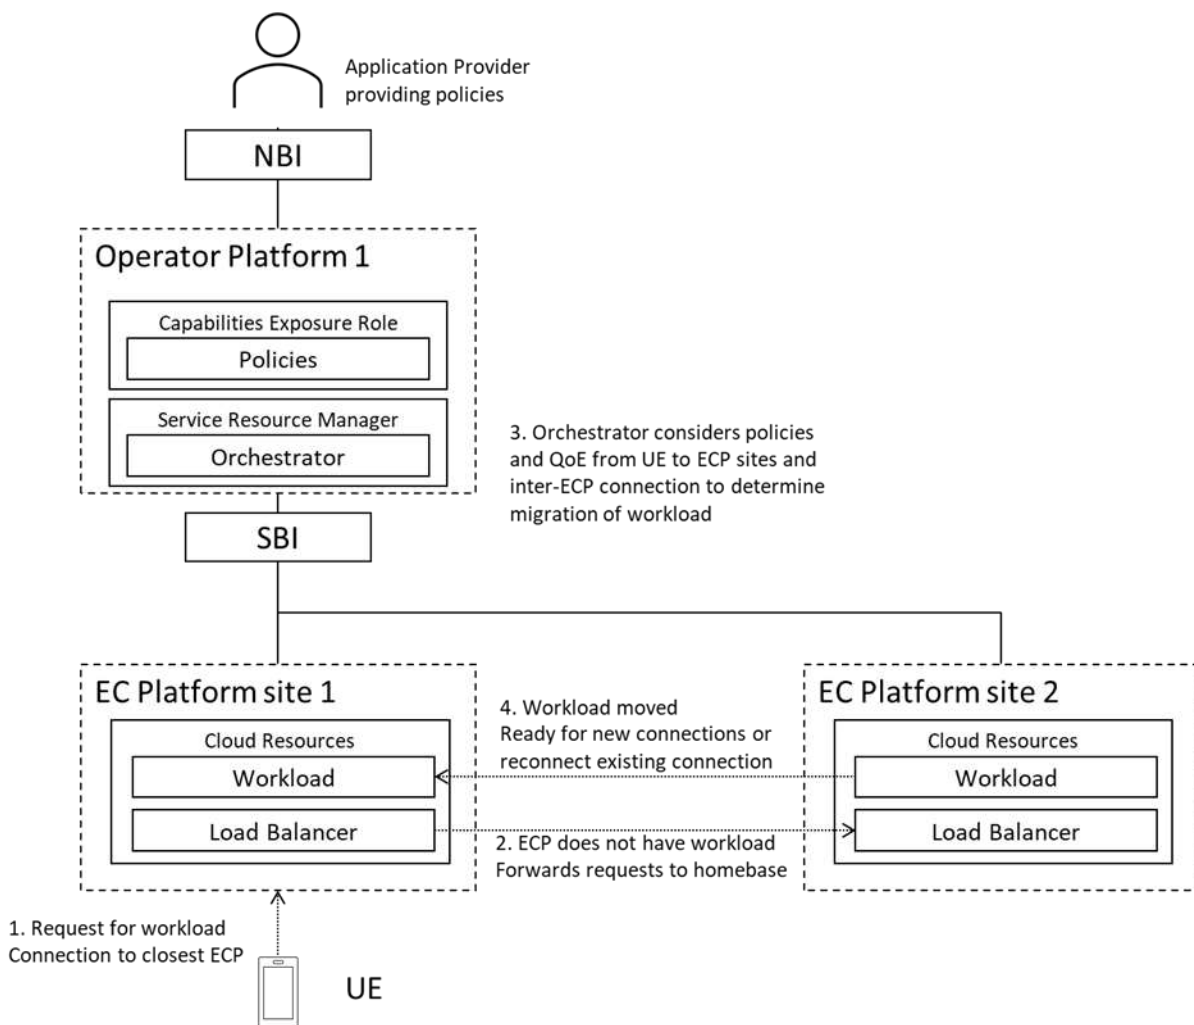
Application Provider providing policies

NBI

Operator Platform 1

Capabilities Exposure Role

Policies

Service Resource Manager

Orchestrator

3. Orchestrator considers policies and QoE from UE to ECP sites and inter-ECP connection to determine migration of workload

SBI

EC Platform site 1

Cloud Resources

Workload

Load Balancer

4. Workload moved
Ready for new connections or reconnect existing connection

2. ECP does not have workload
Forwards requests to homebase

EC Platform site 2

Cloud Resources

Workload

Load Balancer

1. Request for workload
Connection to closest ECP

UE